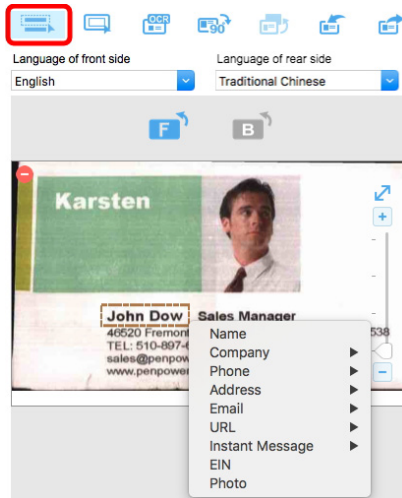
OCR

90

Language of front side
English

Language of rear side
Traditional Chinese

F

B

Karsten

John Dow Sales Manager
46520 Fremont
TEL: 510-897-
sales@penpow
www.penpowe

538

Name
Company
Phone
Address
Email
URL
Instant Message
EIN
Photo